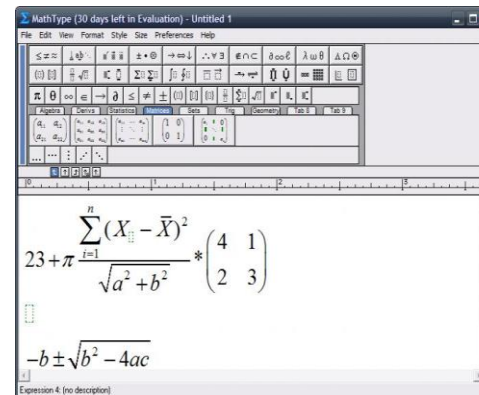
MathType (30 days left in Evaluation) - Untitled 1

File Edit View Format Style Size Preferences Help

Algebra Derivs Statistics Matrices Sets Trig Geometry Tab 8 Tab 9

0 1 2 3

$23+\pi\frac{\sum_{i=1}^{n}(X_{i}-\bar{X})^2}{\sqrt{a^2+b^2}}*\begin{pmatrix}4 & 1\\ 2 & 3\end{pmatrix}$

$-b\pm\sqrt{b^2-4ac}$

Expression 4: (no description)